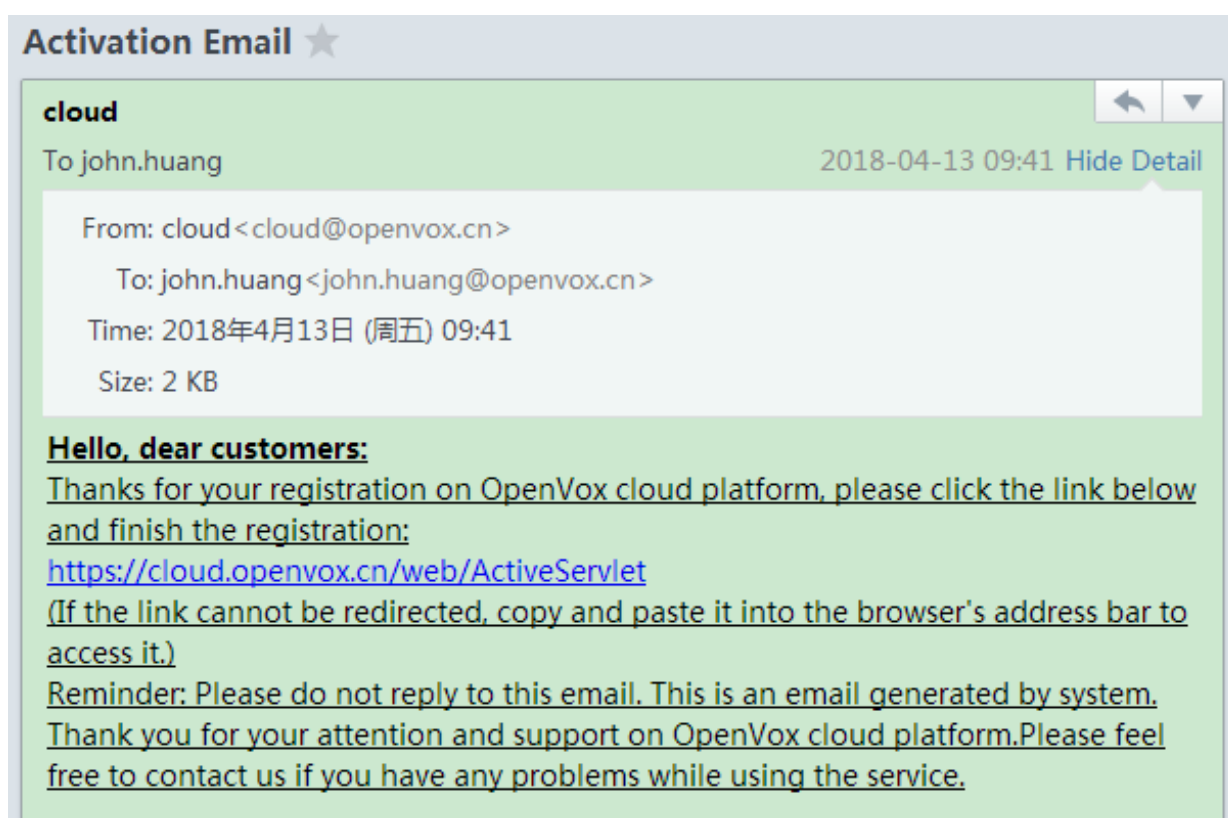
Activation Email

cloud

To john.huang

2018-04-13 09:41 Hide Detail

From: cloud<cloud@openvox.cn>

To: john.huang<john.huang@openvox.cn>

Time: 2018年4月13日 (周五) 09:41

Size: 2 KB

Hello, dear customers:
Thanks for your registration on OpenVox cloud platform, please click the link below and finish the registration:
https://cloud.openvox.cn/web/ActiveServlet
(If the link cannot be redirected, copy and paste it into the browser's address bar to access it.)
Reminder: Please do not reply to this email. This is an email generated by system.
Thank you for your attention and support on OpenVox cloud platform.Please feel free to contact us if you have any problems while using the service.